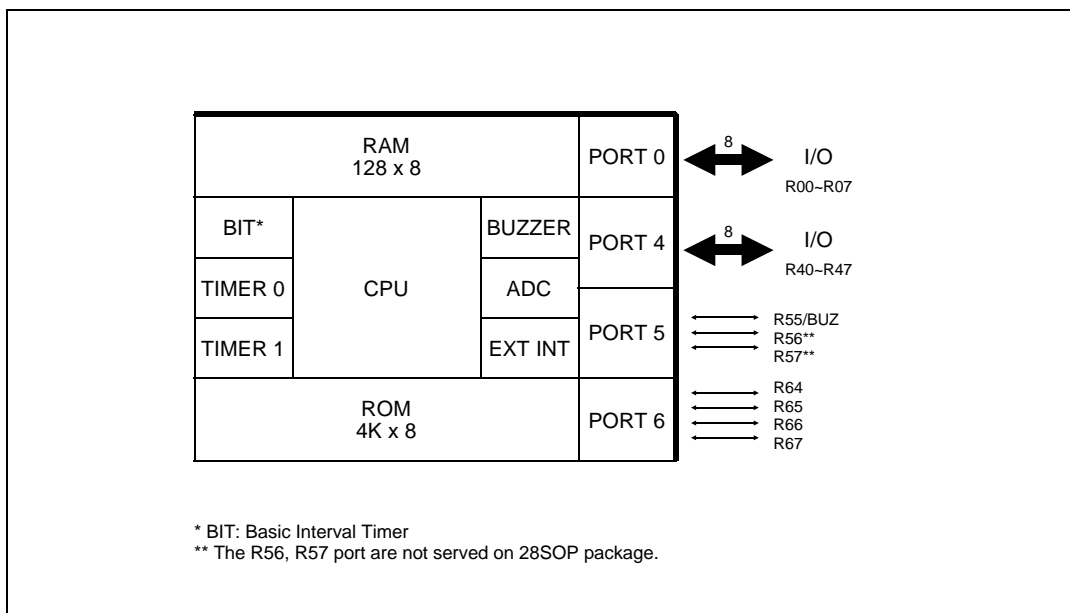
RAM
128 x 8

PORT 0

8

I/O
R00~R07

BIT*

CPU

BUZZER

PORT 4

8

I/O
R40~R47

TIMER 0

ADC

TIMER 1

EXT INT

PORT 5

R55/BUZ
R56**
R57**

ROM
4K x 8

PORT 6

R64
R65
R66
R67

* BIT: Basic Interval Timer
** The R56, R57 port are not served on 28SOP package.